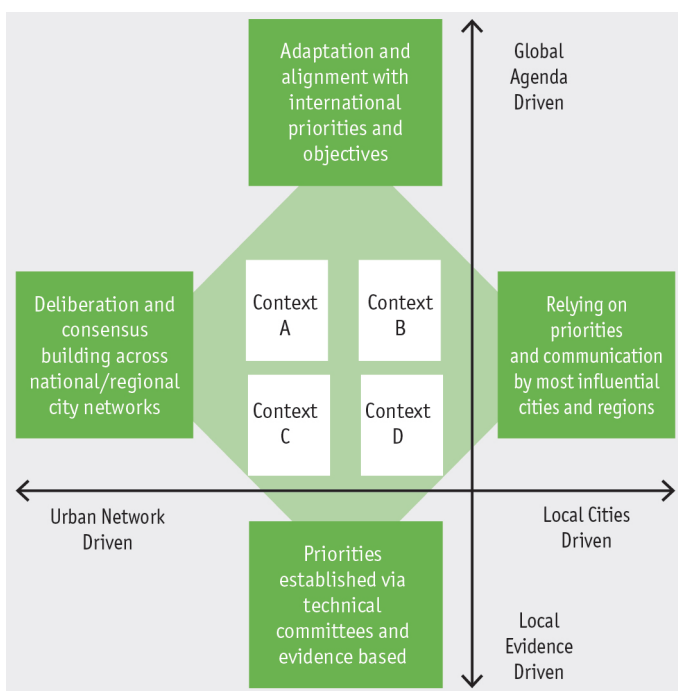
Adaptation and alignment with international priorities and objectives

Global Agenda Driven

Deliberation and consensus building across national/regional city networks

Context A

Context B

Context C

Context D

Relying on priorities and communication by most influential cities and regions

Urban Network Driven

Local Cities Driven

Priorities established via technical committees and evidence based

Local Evidence Driven